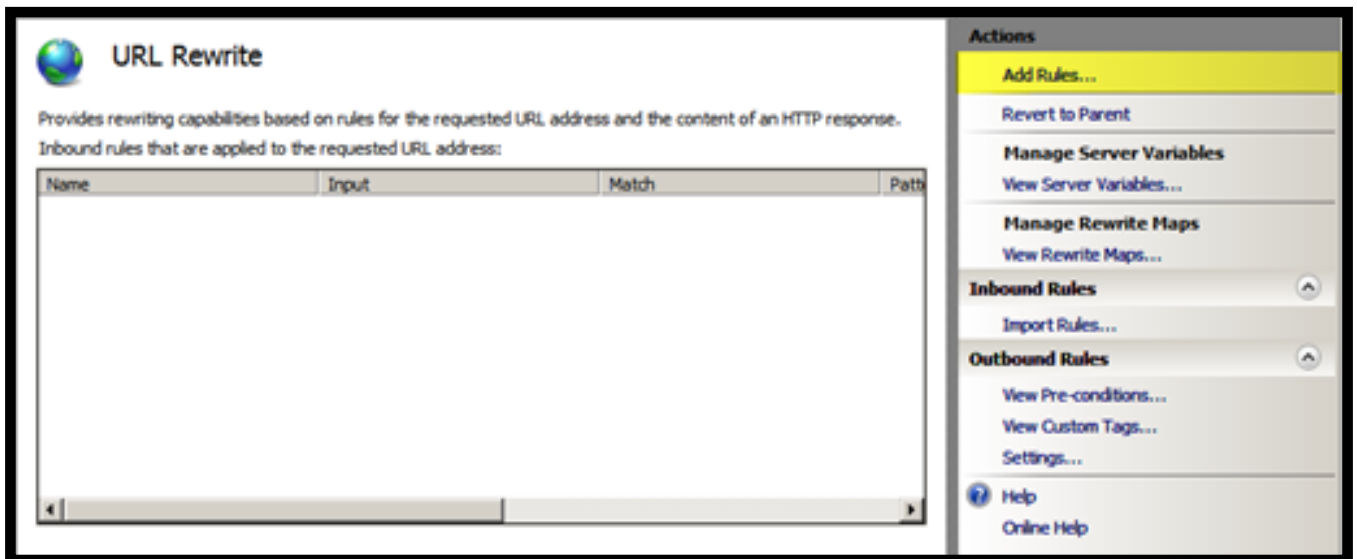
URL Rewrite

Provides rewriting capabilities based on rules for the requested URL address and the content of an HTTP response.
Inbound rules that are applied to the requested URL address:

| Name | Input | Match | Patt |
|---|---|---|---|

Actions
Add Rules...
Revert to Parent
Manage Server Variables
View Server Variables...
Manage Rewrite Maps
View Rewrite Maps...
Inbound Rules
Import Rules...
Outbound Rules
View Pre-conditions...
View Custom Tags...
Settings...
Help
Online Help